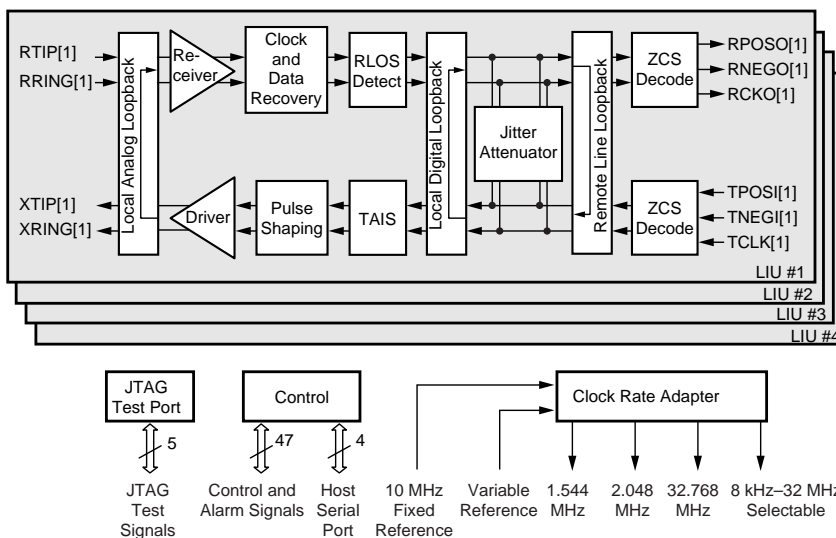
RTIP[1]
RRING[1]
Local Analog Loopback
Receiver
Clock and Data Recovery
RLOS Detect
Local Digital Loopback
Jitter Attenuator
Remote Line Loopback
ZCS Decode
RPOSO[1]
RNEGO[1]
RCKO[1]
XTIP[1]
XRING[1]
Driver
Pulse Shaping
TAIS
ZCS Decode
TPOSI[1]
TNEGI[1]
TCLK[1]
LIU #1
LIU #2
LIU #3
LIU #4

JTAG Test Port
5
JTAG Test Signals

Control
47
Control and Alarm Signals
4
Host Serial Port

Clock Rate Adapter
10 MHz Fixed Reference
Variable Reference
1.544 MHz
2.048 MHz
32.768 MHz
8 kHz–32 MHz Selectable